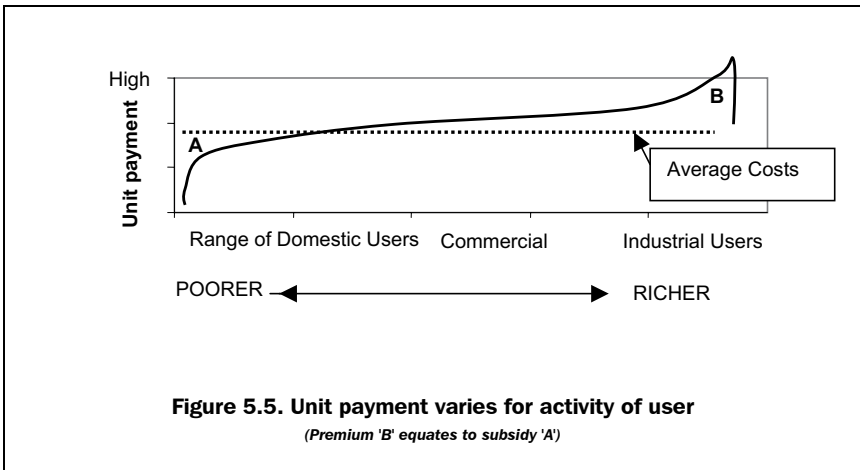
High

Unit payment

A

B

Average Costs

Range of Domestic Users Commercial Industrial Users

POORER RICHER

**Figure 5.5. Unit payment varies for activity of user**

*(Premium 'B' equates to subsidy 'A')*